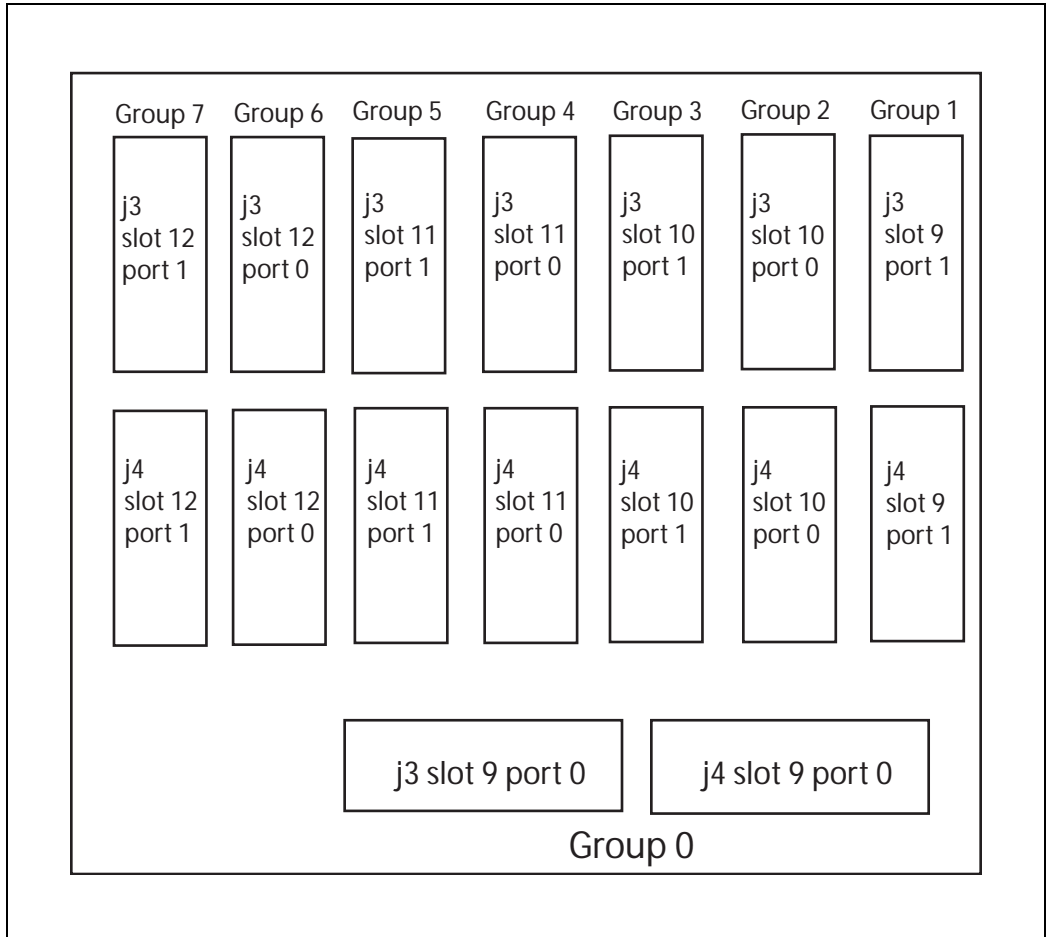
Group 7
j3
slot 12
port 1

j4
slot 12
port 1

Group 6
j3
slot 12
port 0

j4
slot 12
port 0

Group 5
j3
slot 11
port 1

j4
slot 11
port 1

Group 4
j3
slot 11
port 0

j4
slot 11
port 0

Group 3
j3
slot 10
port 1

j4
slot 10
port 1

Group 2
j3
slot 10
port 0

j4
slot 10
port 0

Group 1
j3
slot 9
port 1

j4
slot 9
port 1

j3 slot 9 port 0

j4 slot 9 port 0

Group 0